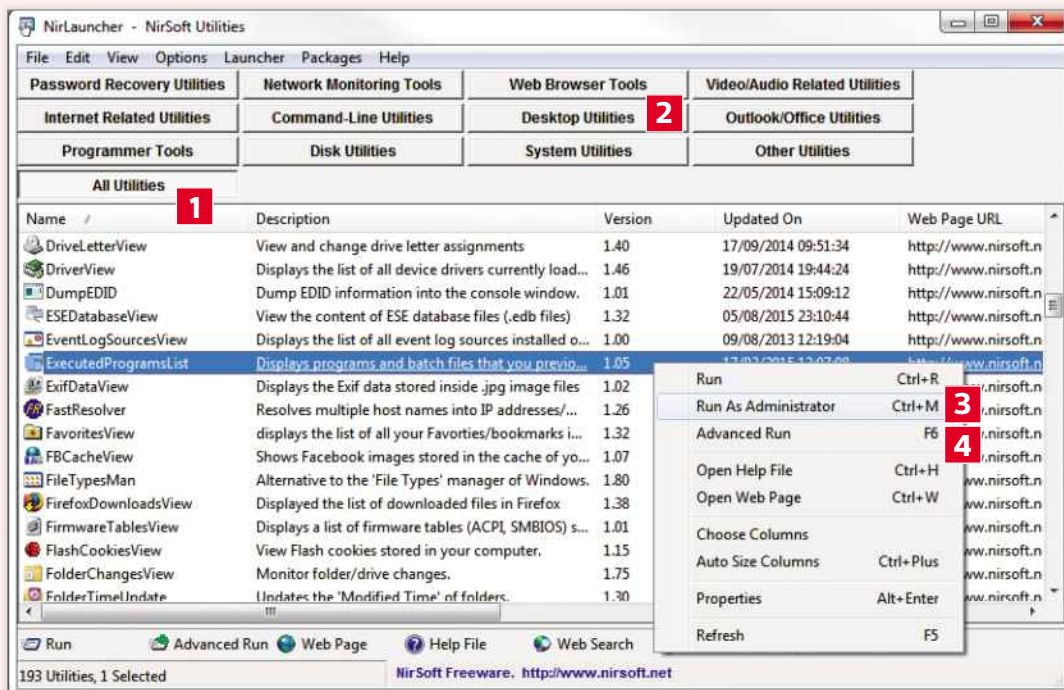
NirLauncher - NirSoft Utilities

File Edit View Options Launcher Packages Help

Password Recovery Utilities | Network Monitoring Tools | Web Browser Tools | Video/Audio Related Utilities
Internet Related Utilities | Command-Line Utilities | Desktop Utilities 2 | Outlook/Office Utilities
Programmer Tools | Disk Utilities | System Utilities | Other Utilities
All Utilities 1

| Name | Description | Version | Updated On | Web Page URL |
|---|---|---|---|---|
| DriveLetterView | View and change drive letter assignments | 1.40 | 17/09/2014 09:51:34 | http://www.nirsoft.n |
| DriverView | Displays the list of all device drivers currently load... | 1.46 | 19/07/2014 19:44:24 | http://www.nirsoft.n |
| DumpEDID | Dump EDID information into the console window. | 1.01 | 22/05/2014 15:09:12 | http://www.nirsoft.n |
| ESEDatabaseView | View the content of ESE database files (.edb files) | 1.32 | 05/08/2015 23:10:44 | http://www.nirsoft.n |
| EventLogSourcesView | Displays the list of all event log sources installed o... | 1.00 | 09/08/2013 12:19:04 | http://www.nirsoft.n |
| ExecutedProgramsList | Displays programs and batch files that you previo... | 1.05 | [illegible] | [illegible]ww.nirsoft.n |
| ExifDataView | Displays the Exif data stored inside .jpg image files | 1.02 | | w.nirsoft.n |
| FastResolver | Resolves multiple host names into IP addresses/... | 1.26 | | w.nirsoft.n |
| FavoritesView | displays the list of all your Favorties/bookmarks i... | 1.32 | | w.nirsoft.n |
| FBCacheView | Shows Facebook images stored in the cache of yo... | 1.07 | | w.nirsoft.n |
| FileTypesMan | Alternative to the 'File Types' manager of Windows. | 1.80 | | w.nirsoft.n |
| FirefoxDownloadsView | Displayed the list of downloaded files in Firefox | 1.38 | | w.nirsoft.n |
| FirmwareTablesView | Displays a list of firmware tables (ACPI, SMBIOS) s... | 1.01 | | w.nirsoft.n |
| FlashCookiesView | View Flash cookies stored in your computer. | 1.15 | | w.nirsoft.n |
| FolderChangesView | Monitor folder/drive changes. | 1.75 | | w.nirsoft.n |
| FolderTimeUpdate | Updates the 'Modified Time' of folders. | 1.30 | | w.nirsoft.n |

Run Ctrl+R
Run As Administrator Ctrl+M 3
Advanced Run F6 4
Open Help File Ctrl+H
Open Web Page Ctrl+W
Choose Columns
Auto Size Columns Ctrl+Plus
Properties Alt+Enter
Refresh F5

Run | Advanced Run | Web Page | Help File | Web Search

193 Utilities, 1 Selected | NirSoft Freeware. http://www.nirsoft.net